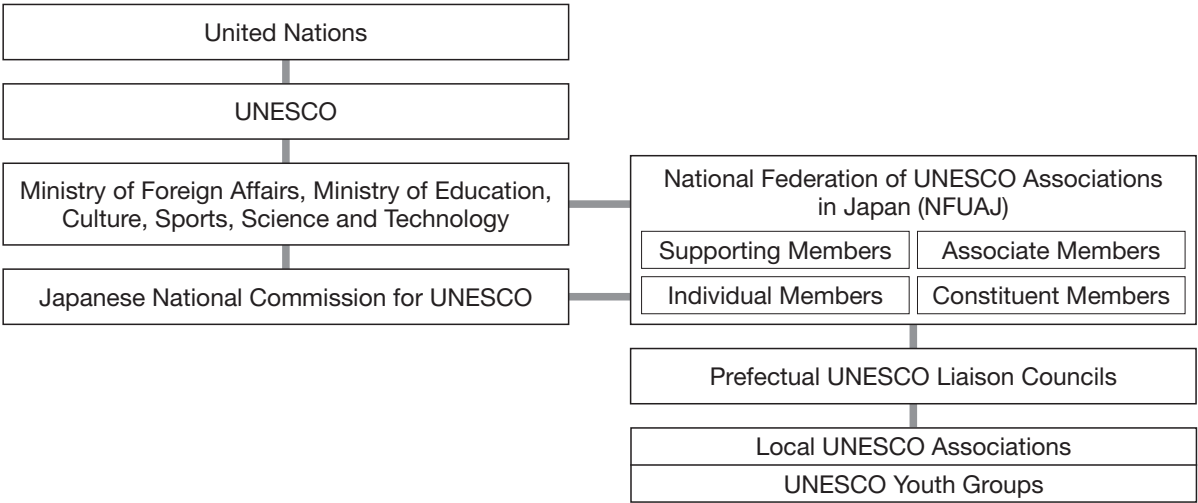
United Nations

UNESCO

Ministry of Foreign Affairs, Ministry of Education, Culture, Sports, Science and Technology

Japanese National Commission for UNESCO

National Federation of UNESCO Associations in Japan (NFUAJ)

Supporting Members

Associate Members

Individual Members

Constituent Members

Prefectual UNESCO Liaison Councils

Local UNESCO Associations

UNESCO Youth Groups